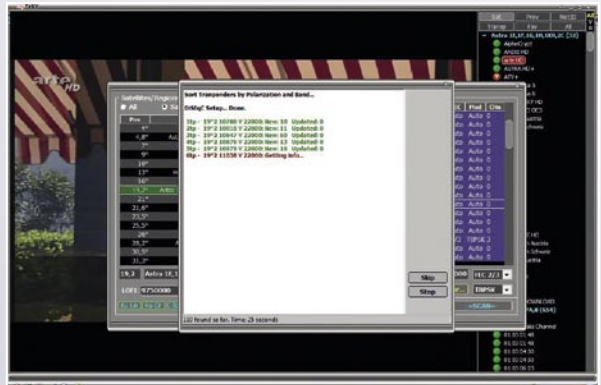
arte HD

Satellites/Regions

All

Pos

4°

4,8°

7°

9°

13°

16°

19,2°

21°

23,5°

28°

30°

19,2

Astra 19,2

LOF1 9750000

Sort Transponders by Polarization and Band...

DiSEqC Setup... Done.

31p - 19°2 10788 V 22000: New: 50 Updated: 0
28p - 19°2 10818 V 22000: New: 11 Updated: 0
29p - 19°2 10847 V 22000: New: 60 Updated: 0
48p - 19°2 10876 V 22000: New: 13 Updated: 0
32p - 19°2 10979 V 22000: New: 16 Updated: 0
46p - 19°2 11038 V 22000: Getting Info...

110 found so far. Time: 29 seconds

Skip

Stop

Pol

Auto

FEC 2/3

8BPSK

<SCAN>

Edit

Prov

Net ID

Transp

Fav

All

Astra 19,2°,19,2E,UH,NEX,DC (32)

arte HD

ANIXE HD

ATV+

01.00.03.48

01.00.04.30

01.00.06.23